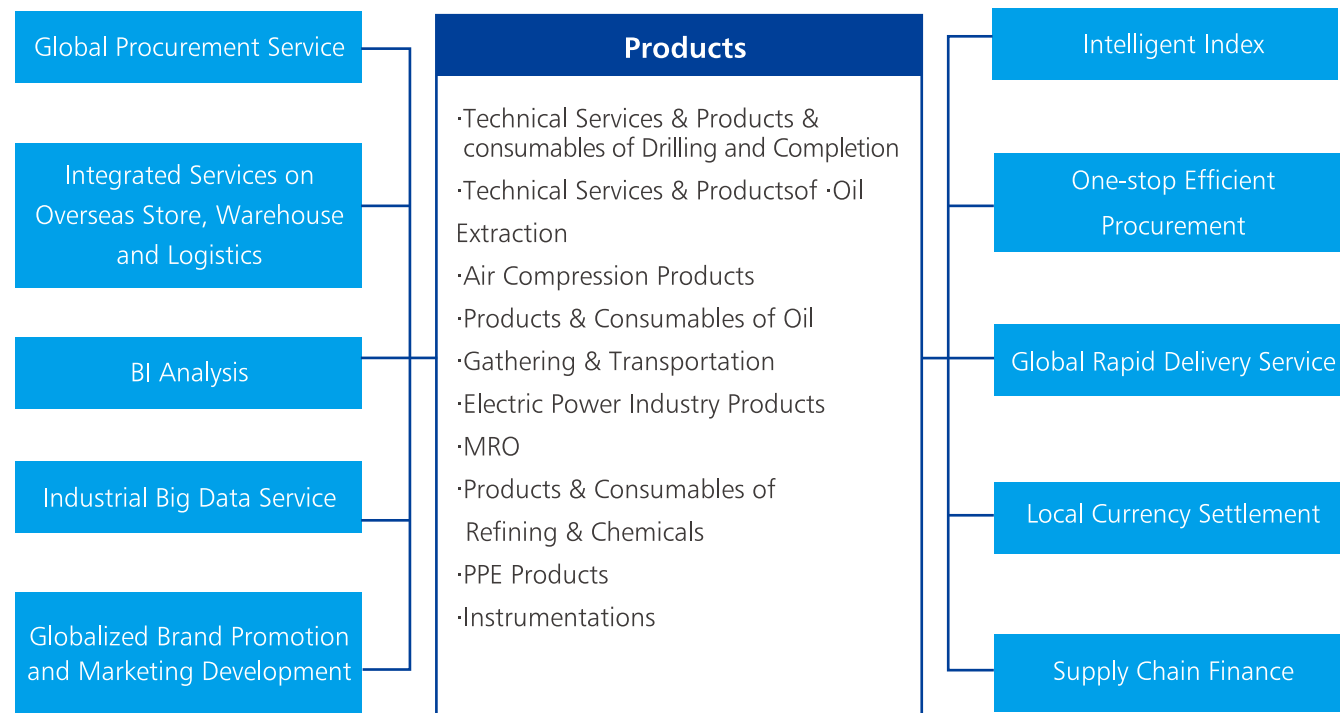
Global Procurement Service

Integrated Services on Overseas Store, Warehouse and Logistics

BI Analysis

Industrial Big Data Service

Globalized Brand Promotion and Marketing Development

Products

·Technical Services & Products & consumables of Drilling and Completion

·Technical Services & Productsof ·Oil Extraction

·Air Compression Products

·Products & Consumables of Oil

·Gathering & Transportation

·Electric Power Industry Products

·MRO

·Products & Consumables of Refining & Chemicals

·PPE Products

·Instrumentations

Intelligent Index

One-stop Efficient Procurement

Global Rapid Delivery Service

Local Currency Settlement

Supply Chain Finance